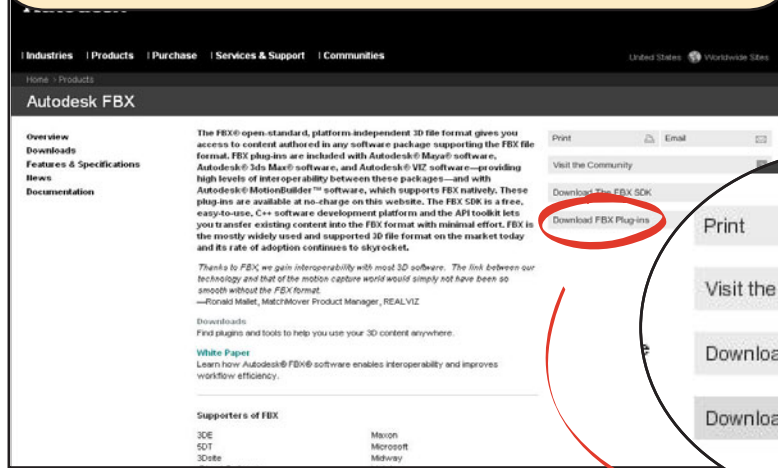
| Industries | Products | Purchase | Services & Support | Communities

United States Worldwide Sites

Home > Products

Autodesk FBX

Overview
Downloads
Features & Specifications
News
Documentation

The FBX® open-standard, platform-independent 3D file format gives you access to content authored in any software package supporting the FBX file format. FBX plug-ins are included with Autodesk® Maya® software, Autodesk® 3ds Max® software, and Autodesk® VIZ software—providing high levels of interoperability between these packages—and with Autodesk® MotionBuilder™ software, which supports FBX natively. These plug-ins are available at no-charge on this website. The FBX SDK is a free, easy-to-use, C++ software development platform and the API toolkit lets you transfer existing content into the FBX format with minimal effort. FBX is the mostly widely used and supported 3D file format on the market today and its rate of adoption continues to skyrocket.

Thanks to FBX, we gain interoperability with most 3D software. The link between our technology and that of the motion capture world would simply not have been so smooth without the FBX format.
—Ronald Mallet, MatchMover Product Manager, REALVIZ

Downloads
Find plugins and tools to help you use your 3D content anywhere.

White Paper
Learn how Autodesk® FBX® software enables interoperability and improves workflow efficiency.

Supporters of FBX

| 3DE | Maxon |
|---|---|
| 5DT | Microsoft |
| 3Dsite | Midway |

Print
Email
Visit the Community
Download The FBX SDK
Download FBX Plug-ins

Print
Visit the
Downloa
Downloa